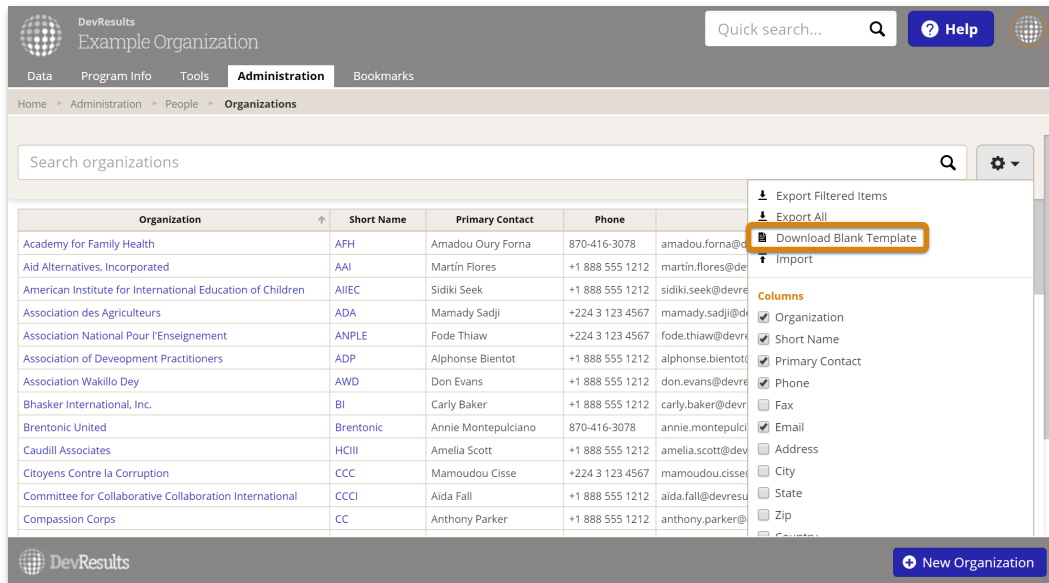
DevResults
Example Organization

Quick search...

Help

Data Program Info Tools Administration Bookmarks

Home ▸ Administration ▸ People ▸ Organizations

Search organizations

| Organization | Short Name | Primary Contact | Phone | |
|---|---|---|---|---|
| Academy for Family Health | AFH | Amadou Oury Forna | 870-416-3078 | amadou.forna@d |
| Aid Alternatives, Incorporated | AAI | Martín Flores | +1 888 555 1212 | martín.flores@de |
| American Institute for International Education of Children | AIIEC | Sidiki Seek | +1 888 555 1212 | sidiki.seek@devre |
| Association des Agriculteurs | ADA | Mamady Sadji | +224 3 123 4567 | mamady.sadji@de |
| Association National Pour l'Enseignement | ANPLE | Fode Thiaw | +224 3 123 4567 | fode.thiaw@devre |
| Association of Deveopment Practitioners | ADP | Alphonse Bientot | +1 888 555 1212 | alphonse.bientot |
| Association Wakillo Dey | AWD | Don Evans | +1 888 555 1212 | don.evans@devre |
| Bhasker International, Inc. | BI | Carly Baker | +1 888 555 1212 | carly.baker@devr |
| Brentonic United | Brentonic | Annie Montepulciano | 870-416-3078 | annie.montepulci |
| Caudill Associates | HCIII | Amelia Scott | +1 888 555 1212 | amelia.scott@dev |
| Citoyens Contre la Corruption | CCC | Mamoudou Cisse | +224 3 123 4567 | mamoudou.cisse |
| Committee for Collaborative Collaboration International | CCCI | Aida Fall | +1 888 555 1212 | aida.fall@devresu |
| Compassion Corps | CC | Anthony Parker | +1 888 555 1212 | anthony.parker@ |

Export Filtered Items
Export All
Download Blank Template
Import

Columns
Organization
Short Name
Primary Contact
Phone
Fax
Email
Address
City
State
Zip

DevResults

New Organization